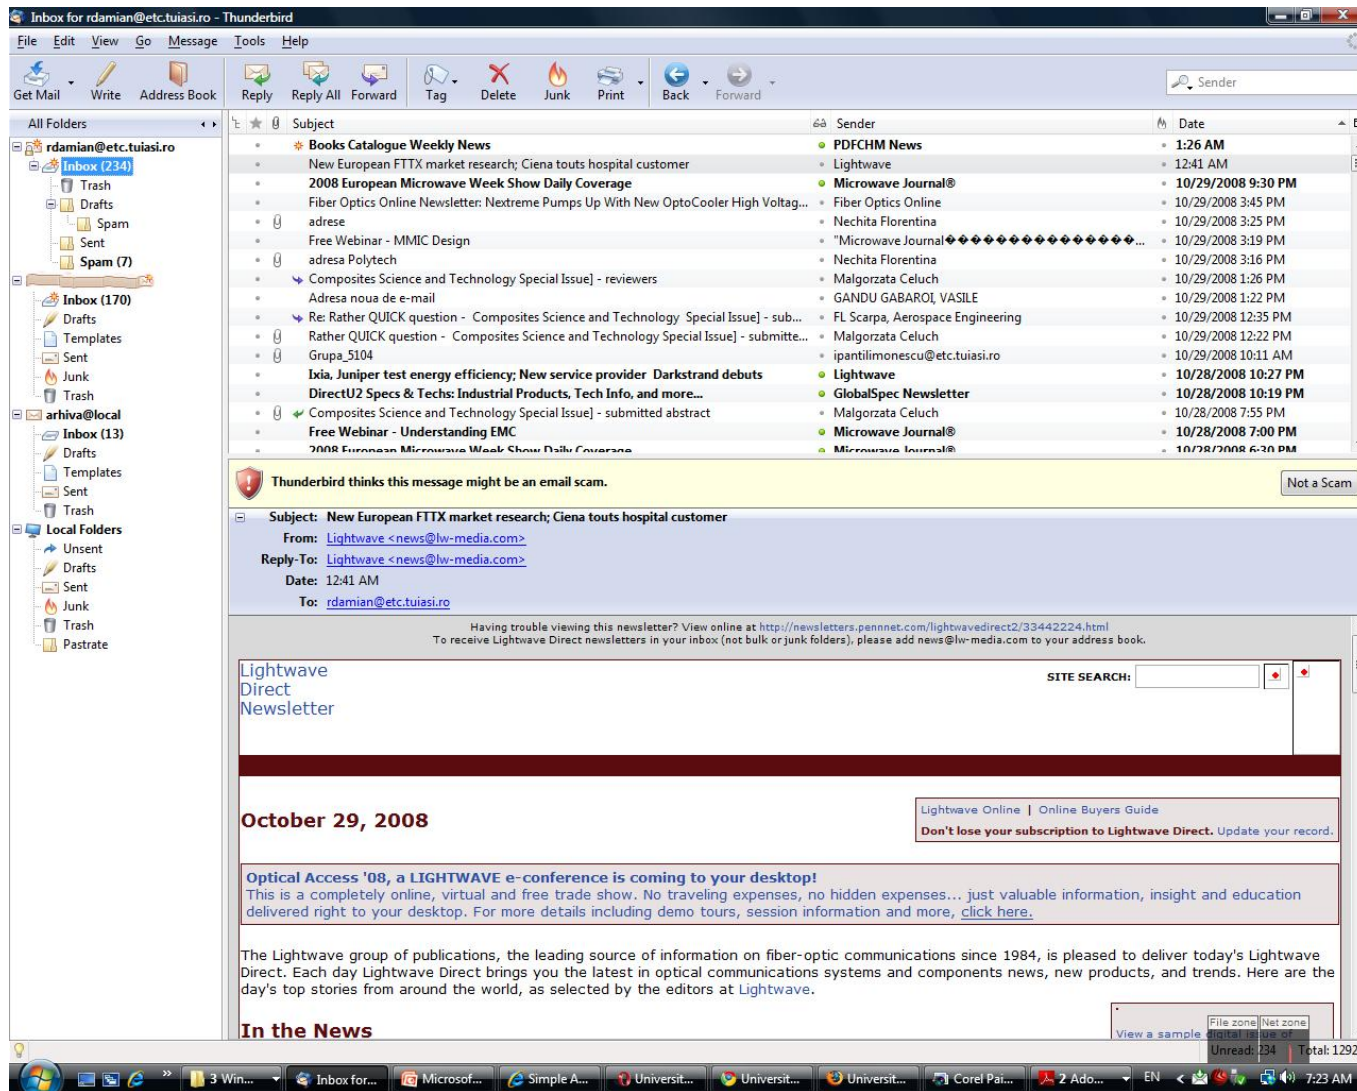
Inbox for rdamian@etc.tuiasi.ro - Thunderbird

File Edit View Go Message Tools Help

Get Mail Write Address Book Reply Reply All Forward Tag Delete Junk Print Back Forward

Sender

All Folders

rdamian@etc.tuiasi.ro
Inbox (234)
Trash
Drafts
Spam
Sent
Spam (7)
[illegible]
Inbox (170)
Drafts
Templates
Sent
Junk
Trash
arhiva@local
Inbox (13)
Drafts
Templates
Sent
Trash
Local Folders
Unsent
Drafts
Sent
Junk
Trash
Pastrate

| Subject | Sender | Date |
|---|---|---|
| Books Catalogue Weekly News | PDFCHM News | 1:26 AM |
| New European FTTX market research; Ciena touts hospital customer | Lightwave | 12:41 AM |
| 2008 European Microwave Week Show Daily Coverage | Microwave Journal® | 10/29/2008 9:30 PM |
| Fiber Optics Online Newsletter: Nextreme Pumps Up With New OptoCooler High Voltag... | Fiber Optics Online | 10/29/2008 3:45 PM |
| adrese | Nechita Florentina | 10/29/2008 3:25 PM |
| Free Webinar - MMIC Design | "Microwave Journal��������������... | 10/29/2008 3:19 PM |
| adresa Polytech | Nechita Florentina | 10/29/2008 3:16 PM |
| Composites Science and Technology Special Issue] - reviewers | Malgorzata Celuch | 10/29/2008 1:26 PM |
| Adresa noua de e-mail | GANDU GABAROI, VASILE | 10/29/2008 1:22 PM |
| Re: Rather QUICK question - Composites Science and Technology Special Issue] - sub... | FL Scarpa, Aerospace Engineering | 10/29/2008 12:35 PM |
| Rather QUICK question - Composites Science and Technology Special Issue] - submitte... | Malgorzata Celuch | 10/29/2008 12:22 PM |
| Grupa_5104 | ipantilimonescu@etc.tuiasi.ro | 10/29/2008 10:11 AM |
| Ixia, Juniper test energy efficiency; New service provider Darkstrand debuts | Lightwave | 10/28/2008 10:27 PM |
| DirectU2 Specs & Techs: Industrial Products, Tech Info, and more... | GlobalSpec Newsletter | 10/28/2008 10:19 PM |
| Composites Science and Technology Special Issue] - submitted abstract | Malgorzata Celuch | 10/28/2008 7:55 PM |
| Free Webinar - Understanding EMC | Microwave Journal® | 10/28/2008 7:00 PM |
| 2008 European Microwave Week Show Daily Coverage | Microwave Journal® | 10/28/2008 6:30 PM |

Thunderbird thinks this message might be an email scam.
Not a Scam

Subject: New European FTTX market research; Ciena touts hospital customer
From: Lightwave <news@lw-media.com>
Reply-To: Lightwave <news@lw-media.com>
Date: 12:41 AM
To: rdamian@etc.tuiasi.ro

Having trouble viewing this newsletter? View online at http://newsletters.pennnet.com/lightwavedirect2/33442224.html
To receive Lightwave Direct newsletters in your inbox (not bulk or junk folders), please add news@lw-media.com to your address book.

Lightwave Direct Newsletter

SITE SEARCH:

October 29, 2008

Lightwave Online | Online Buyers Guide
Don't lose your subscription to Lightwave Direct. Update your record.

Optical Access '08, a LIGHTWAVE e-conference is coming to your desktop!
This is a completely online, virtual and free trade show. No traveling expenses, no hidden expenses... just valuable information, insight and education delivered right to your desktop. For more details including demo tours, session information and more, click here.

The Lightwave group of publications, the leading source of information on fiber-optic communications since 1984, is pleased to deliver today's Lightwave Direct. Each day Lightwave Direct brings you the latest in optical communications systems and components news, new products, and trends. Here are the day's top stories from around the world, as selected by the editors at Lightwave.

In the News

View a sample digital issue of

File zone Net zone
Unread: 234 Total: 1292

3 Win... Inbox for... Microsof... Simple A... Universit... Universit... Universit... Corel Pai... 2 Ado... EN 7:23 AM